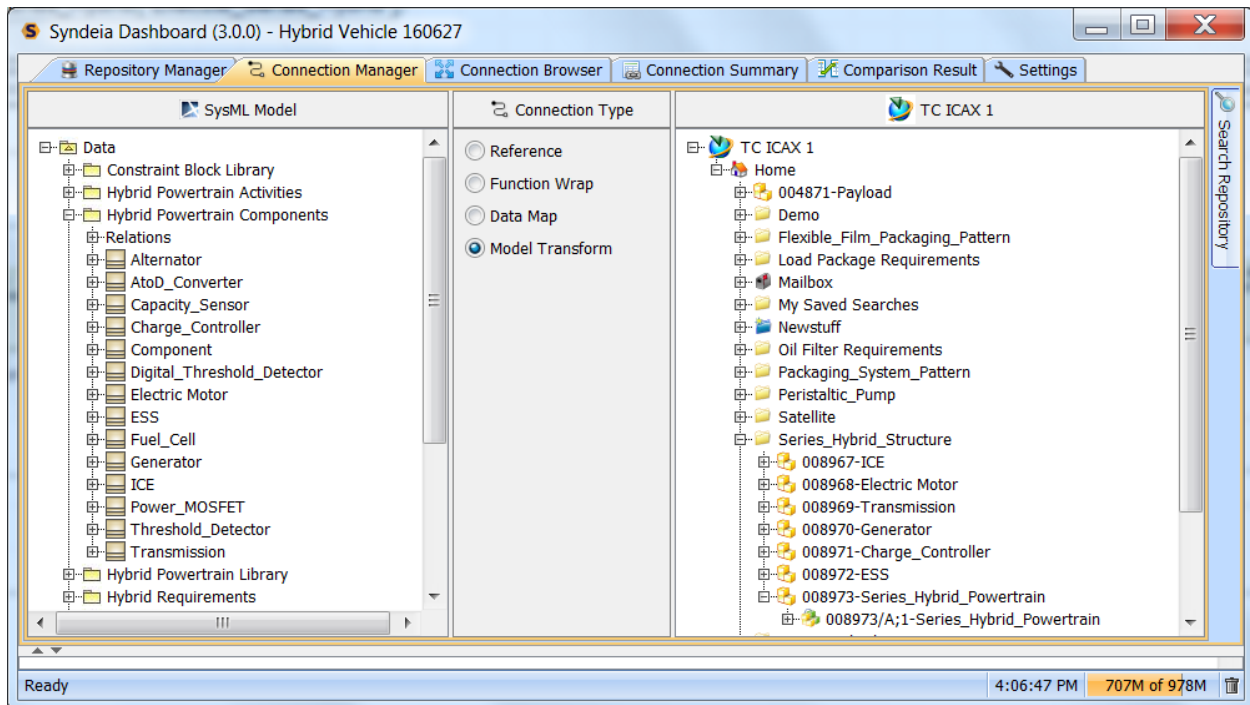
Syndeia Dashboard (3.0.0) - Hybrid Vehicle 160627

Repository Manager | Connection Manager | Connection Browser | Connection Summary | Comparison Result | Settings

SysML Model

Data
Constraint Block Library
Hybrid Powertrain Activities
Hybrid Powertrain Components
Relations
Alternator
AtoD_Converter
Capacity_Sensor
Charge_Controller
Component
Digital_Threshold_Detector
Electric Motor
ESS
Fuel_Cell
Generator
ICE
Power_MOSFET
Threshold_Detector
Transmission
Hybrid Powertrain Library
Hybrid Requirements

Connection Type

Reference
Function Wrap
Data Map
Model Transform

TC ICAX 1

TC ICAX 1
Home
004871-Payload
Demo
Flexible_Film_Packaging_Pattern
Load Package Requirements
Mailbox
My Saved Searches
Newstuff
Oil Filter Requirements
Packaging_System_Pattern
Peristaltic_Pump
Satellite
Series_Hybrid_Structure
008967-ICE
008968-Electric Motor
008969-Transmission
008970-Generator
008971-Charge_Controller
008972-ESS
008973-Series_Hybrid_Powertrain
008973/A;1-Series_Hybrid_Powertrain

Search Repository

Ready
4:06:47 PM
707M of 978M